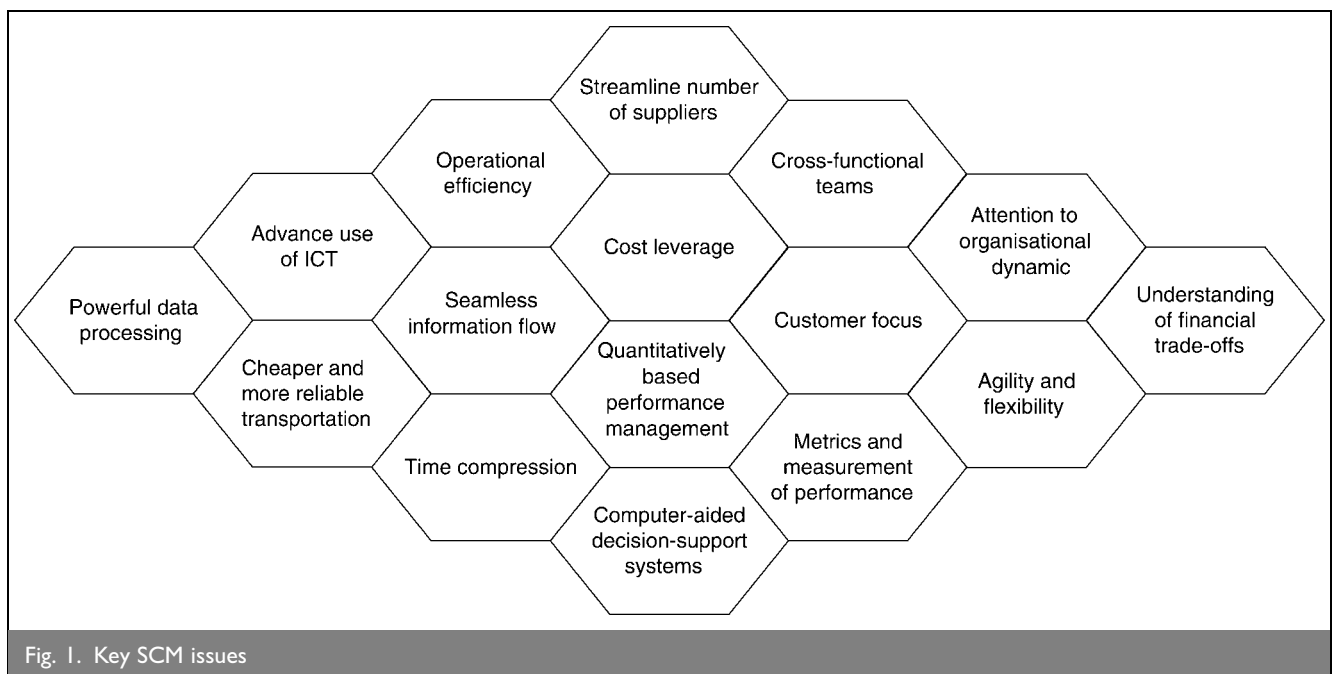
Streamline number of suppliers

Operational efficiency

Cross-functional teams

Advance use of ICT

Cost leverage

Attention to organisational dynamic

Powerful data processing

Seamless information flow

Customer focus

Understanding of financial trade-offs

Cheaper and more reliable transportation

Quantitatively based performance management

Agility and flexibility

Time compression

Metrics and measurement of performance

Computer-aided decision-support systems

Fig. 1. Key SCM issues